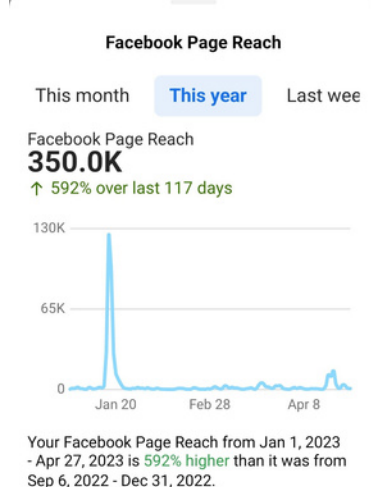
Facebook Page Reach

This month This year Last wee

Facebook Page Reach
350.0K
↑ 592% over last 117 days

130K
65K
0
Jan 20 Feb 28 Apr 8

Your Facebook Page Reach from Jan 1, 2023 - Apr 27, 2023 is 592% higher than it was from Sep 6, 2022 - Dec 31, 2022.